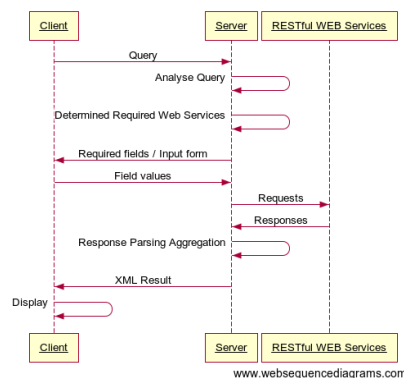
Client
Server
RESTful WEB Services

Query
Analyse Query
Determined Required Web Services
Required fields / Input form
Field values
Requests
Responses
Response Parsing Aggregation
XML Result
Display

Client
Server
RESTful WEB Services

www.websequencediagrams.com